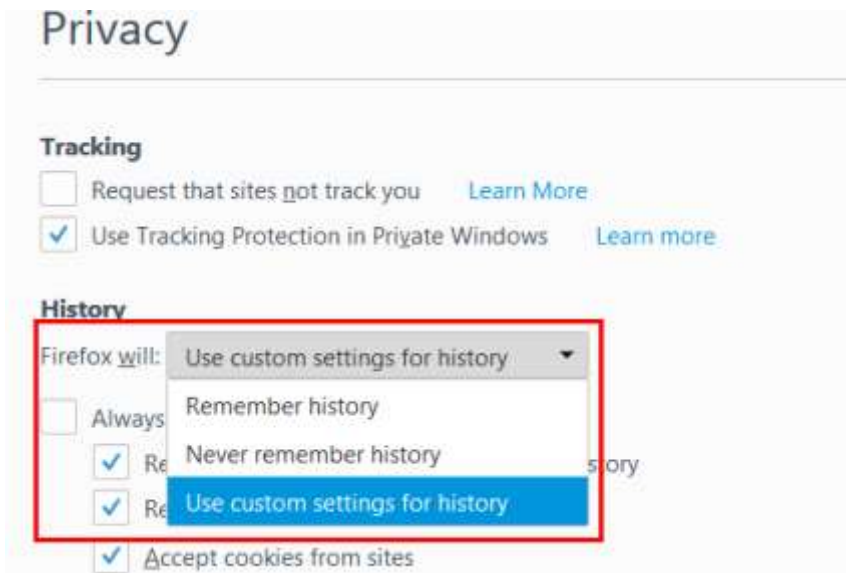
Privacy

Tracking

Request that sites not track you Learn More

Use Tracking Protection in Private Windows Learn more

History

Firefox will: Use custom settings for history

Always

Re

Re

Remember history

Never remember history

Use custom settings for history

story

Accept cookies from sites